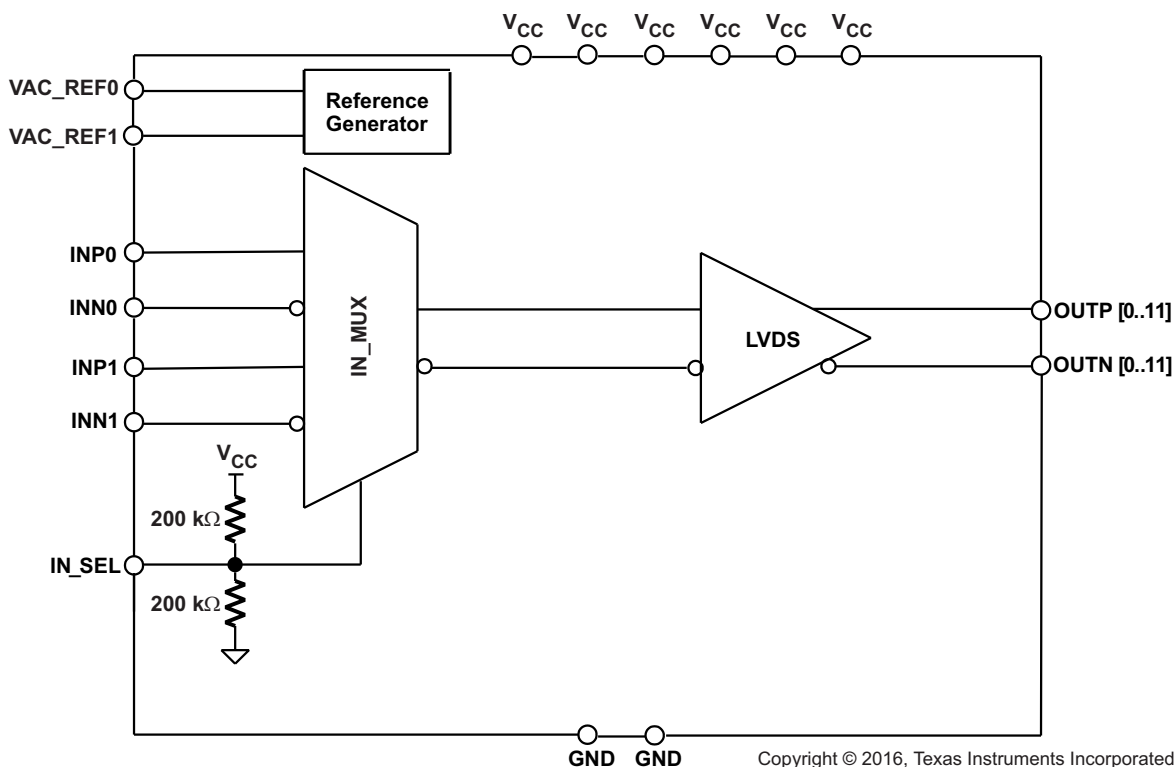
$V_{CC}$ $V_{CC}$ $V_{CC}$ $V_{CC}$ $V_{CC}$ $V_{CC}$

VAC_REF0

VAC_REF1

Reference Generator

INP0

INN0

INP1

INN1

IN_MUX

LVDS

OUTP [0..11]

OUTN [0..11]

$V_{CC}$

200 k$\Omega$

IN_SEL

200 k$\Omega$

GND GND

Copyright © 2016, Texas Instruments Incorporated